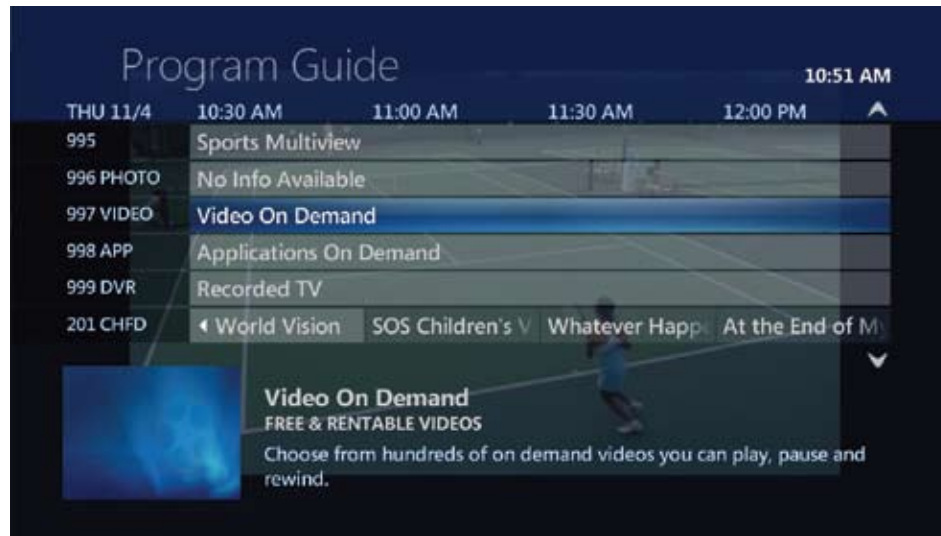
Program Guide

10:51 AM

| THU 11/4 | 10:30 AM | 11:00 AM | 11:30 AM | 12:00 PM |
|---|---|---|---|---|
| 995 | Sports Multiview | | | |
| 996 PHOTO | No Info Available | | | |
| 997 VIDEO | Video On Demand | | | |
| 998 APP | Applications On Demand | | | |
| 999 DVR | Recorded TV | | | |
| 201 CHFD | World Vision | SOS Children's V | Whatever Happ | At the End of M |

Video On Demand
FREE & RENTABLE VIDEOS
Choose from hundreds of on demand videos you can play, pause and rewind.